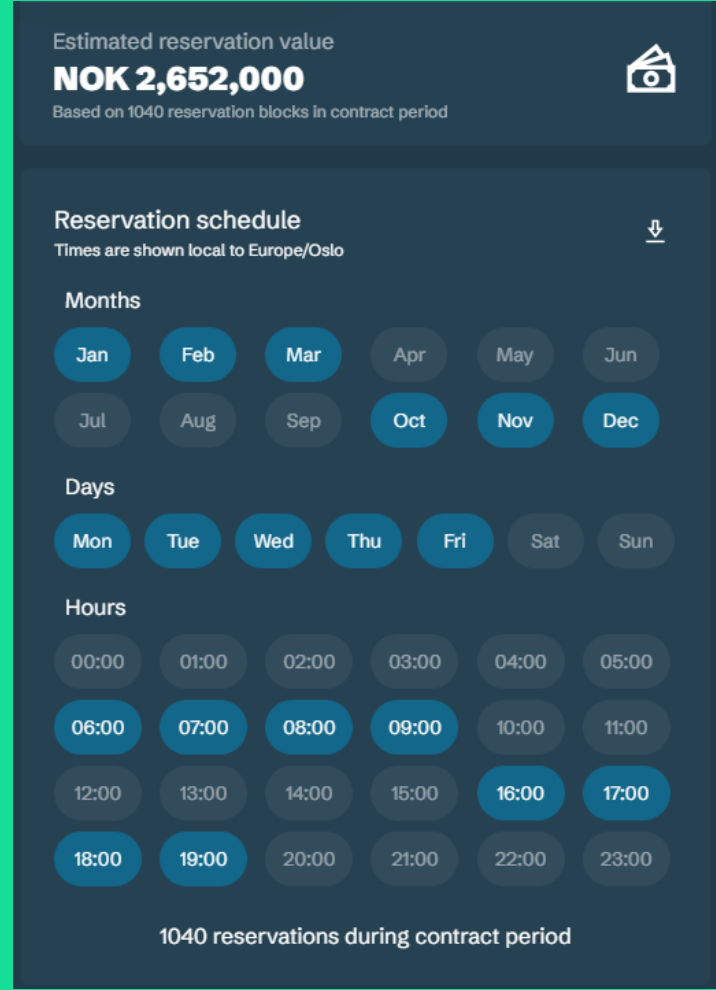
Estimated reservation value
NOK 2,652,000
Based on 1040 reservation blocks in contract period

Reservation schedule
Times are shown local to Europe/Oslo

Months
Jan Feb Mar Apr May Jun
Jul Aug Sep Oct Nov Dec

Days
Mon Tue Wed Thu Fri Sat Sun

Hours
00:00 01:00 02:00 03:00 04:00 05:00
06:00 07:00 08:00 09:00 10:00 11:00
12:00 13:00 14:00 15:00 16:00 17:00
18:00 19:00 20:00 21:00 22:00 23:00

1040 reservations during contract period